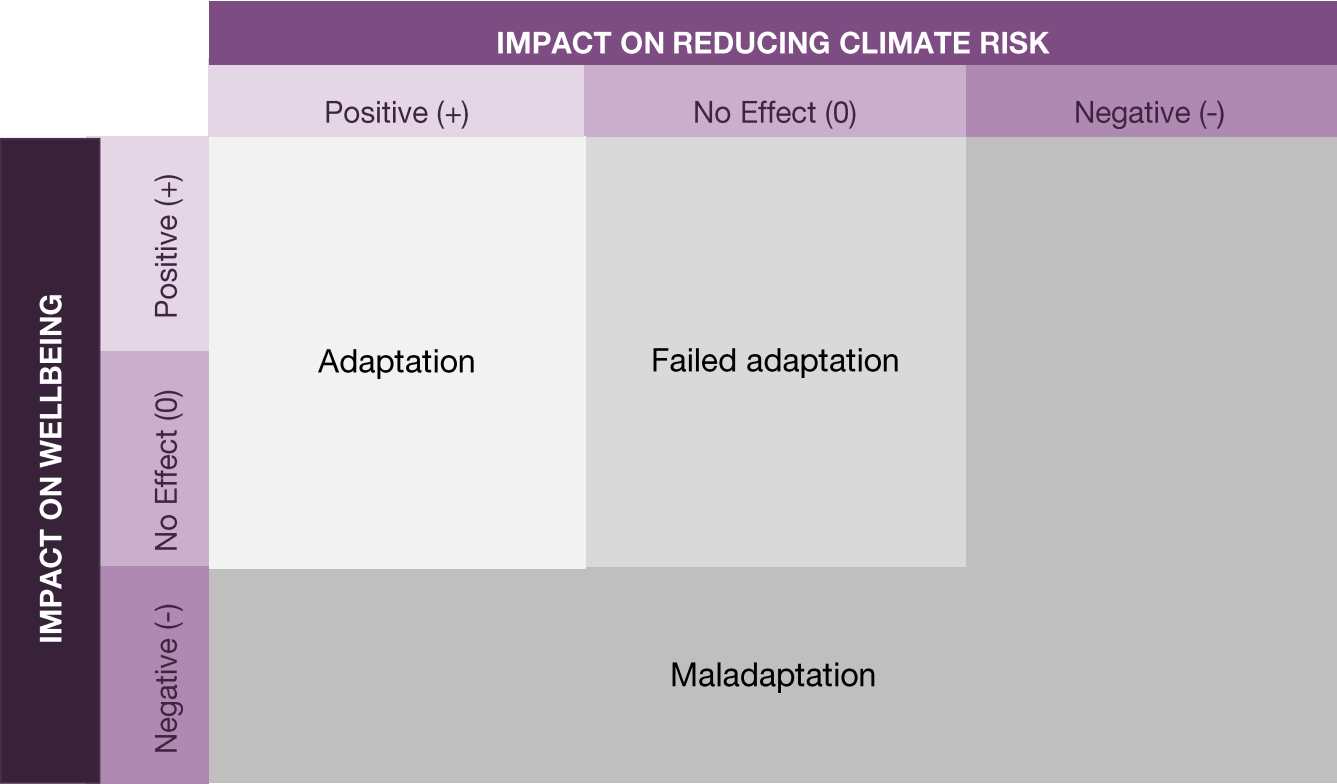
IMPACT ON REDUCING CLIMATE RISK

| | | Positive (+) | No Effect (0) | Negative (-) |
|---|---|---|---|---|
| IMPACT ON WELLBEING | Positive (+) | Adaptation | Failed adaptation | |
| | No Effect (0) | | | |
| | Negative (-) | Maladaptation | | |